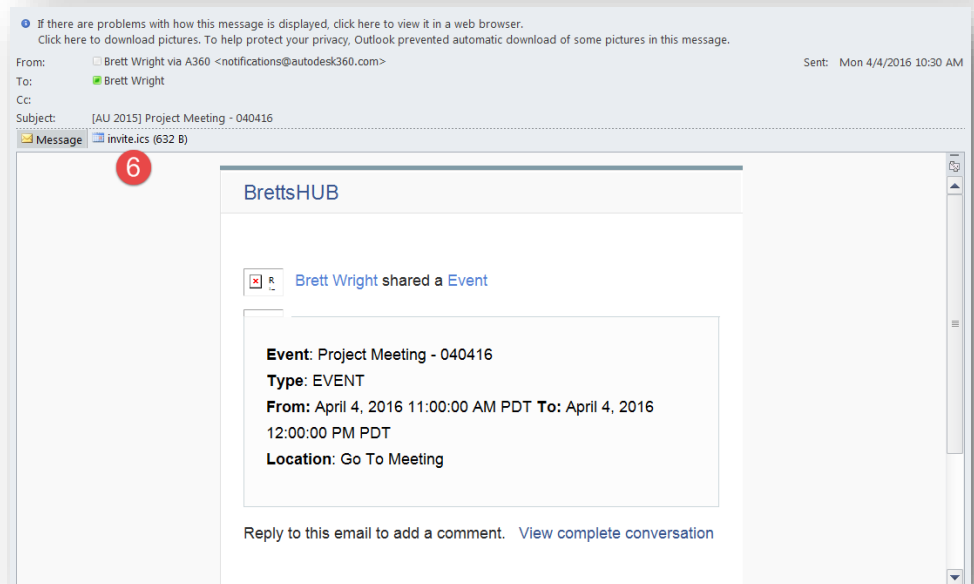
If there are problems with how this message is displayed, click here to view it in a web browser.
Click here to download pictures. To help protect your privacy, Outlook prevented automatic download of some pictures in this message.

From: Brett Wright via A360 <notifications@autodesk360.com>
Sent: Mon 4/4/2016 10:30 AM
To: Brett Wright
Cc:
Subject: [AU 2015] Project Meeting - 040416

Message
invite.ics (632 B)

6

BrettsHUB

Brett Wright shared a Event

**Event**: Project Meeting - 040416
**Type**: EVENT
**From:** April 4, 2016 11:00:00 AM PDT **To:** April 4, 2016 12:00:00 PM PDT
**Location**: Go To Meeting

Reply to this email to add a comment. View complete conversation